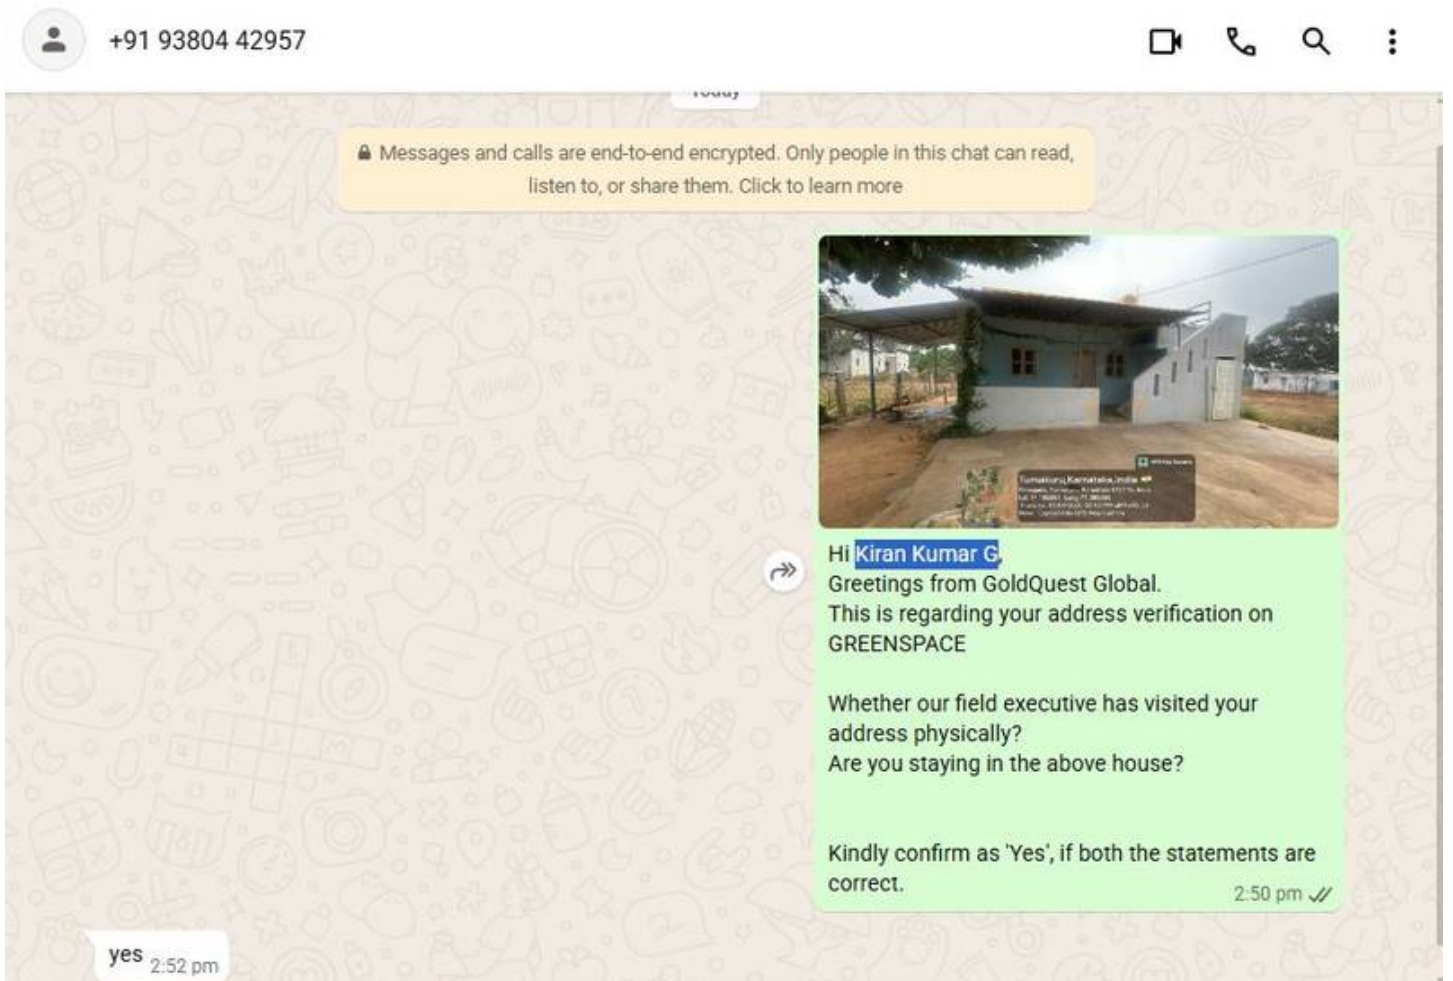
+91 93804 42957

Today

Messages and calls are end-to-end encrypted. Only people in this chat can read, listen to, or share them. Click to learn more

Tumakuru, Karnataka, India

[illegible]

Hi Kiran Kumar G,
Greetings from GoldQuest Global.
This is regarding your address verification on GREENSPACE

Whether our field executive has visited your address physically?
Are you staying in the above house?

Kindly confirm as 'Yes', if both the statements are correct.
2:50 pm

yes 2:52 pm